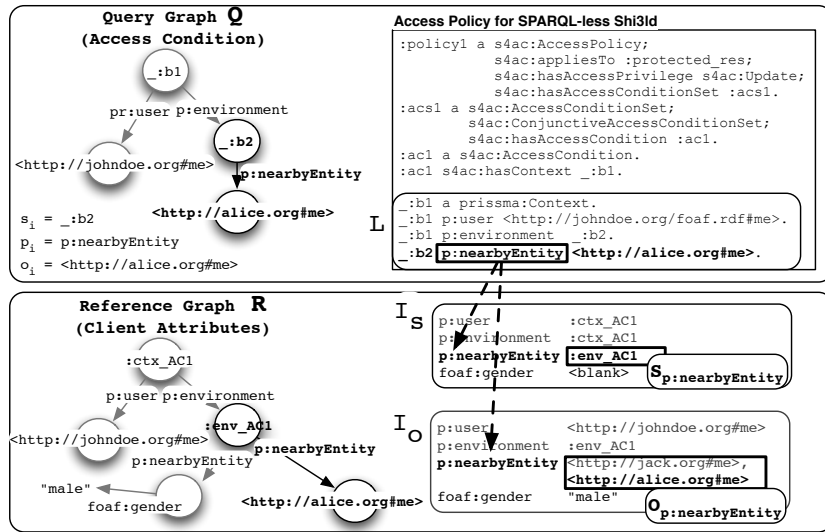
Query Graph Q
(Access Condition)

_:b1
pr:user p:environment
_:b2
<http://johndoe.org#me>
p:nearbyEntity
<http://alice.org#me>

$s_i$ = _:b2
$p_i$ = p:nearbyEntity
$o_i$ = <http://alice.org#me>

Access Policy for SPARQL-less Shi3ld

:policy1 a s4ac:AccessPolicy;
s4ac:appliesTo :protected_res;
s4ac:hasAccessPrivilege s4ac:Update;
s4ac:hasAccessConditionSet :acs1.
:acs1 a s4ac:AccessConditionSet;
s4ac:ConjunctiveAccessConditionSet;
s4ac:hasAccessCondition :ac1.
:ac1 a s4ac:AccessCondition.
:ac1 s4ac:hasContext _:b1.

L
_:b1 a prissma:Context.
_:b1 p:user <http://johndoe.org/foaf.rdf#me>.
_:b1 p:environment _:b2.
_:b2 p:nearbyEntity <http://alice.org#me>.

Reference Graph R
(Client Attributes)

:ctx_AC1
p:user p:environment
:env_AC1
<http://johndoe.org#me>
p:nearbyEntity
p:nearbyEntity
"male"
foaf:gender
<http://alice.org#me>

$I_S$
p:user :ctx_AC1
p:environment :ctx_AC1
p:nearbyEntity :env_AC1
foaf:gender <blank>
$S_{p:nearbyEntity}$

$I_O$
p:user <http://johndoe.org#me>
p:environment :env_AC1
p:nearbyEntity <http://jack.org#me>,
<http://alice.org#me>
foaf:gender "male"
$O_{p:nearbyEntity}$